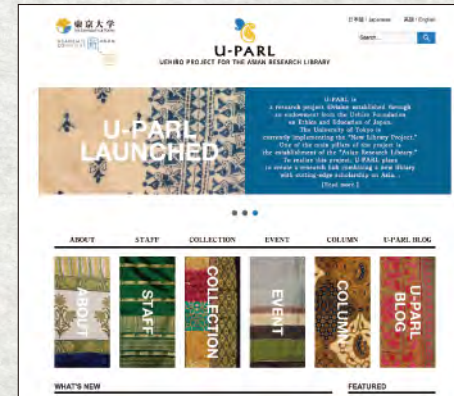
東京大学
THE UNIVERSITY OF TOKYO

U-PARL
UEHIRO PROJECT FOR THE ASIAN RESEARCH LIBRARY

日本語 / Japanese 英語 / English

Search...

U-PARL LAUNCHED

U-PARL is a research project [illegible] established through an endowment from the Uehiro Foundation on Ethics and Education of Japan. The University of Tokyo is currently implementing the "New Library Project." One of the main pillars of the project is the establishment of the "Asian Research Library." To realize this project, U-PARL plans to create a research hub combining a new library with cutting-edge scholarship on Asia.
[Read more]

ABOUT STAFF COLLECTION EVENT COLUMN U-PARL BLOG

ABOUT
STAFF
COLLECTION
EVENT
COLUMN
U-PARL BLOG

WHAT'S NEW

FEATURED